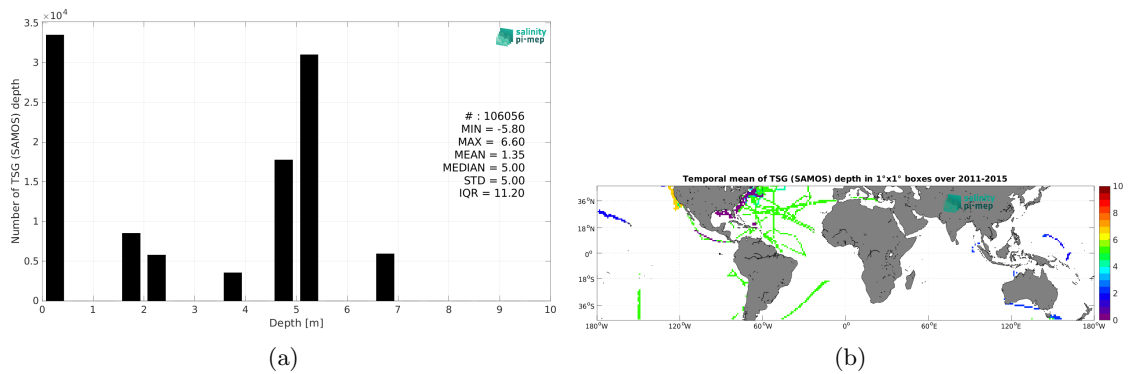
$\times 10^4$
3.5
3
2.5
2
1.5
1
0.5
0
Number of TSG (SAMOS) depth
salinity pi-mep
# : 106056
MIN = -5.80
MAX = 6.60
MEAN = 1.35
MEDIAN = 5.00
STD = 5.00
IQR = 11.20
0 1 2 3 4 5 6 7 8 9 10
Depth [m]

(a)

Temporal mean of TSG (SAMOS) depth in 1°x1° boxes over 2011-2015
36°N
18°N
0°
18°S
36°S
180°W 120°W 60°W 0° 60°E 120°E 180°W
salinity pi-mep
10
8
6
4
2
0

(b)